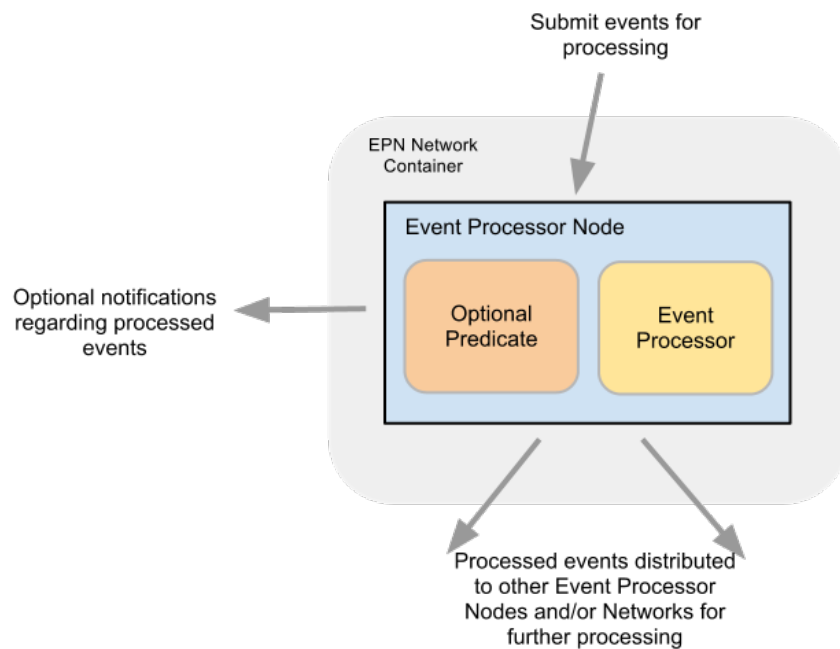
Submit events for processing

EPN Network Container

Event Processor Node

Optional notifications regarding processed events

Optional Predicate

Event Processor

Processed events distributed to other Event Processor Nodes and/or Networks for further processing